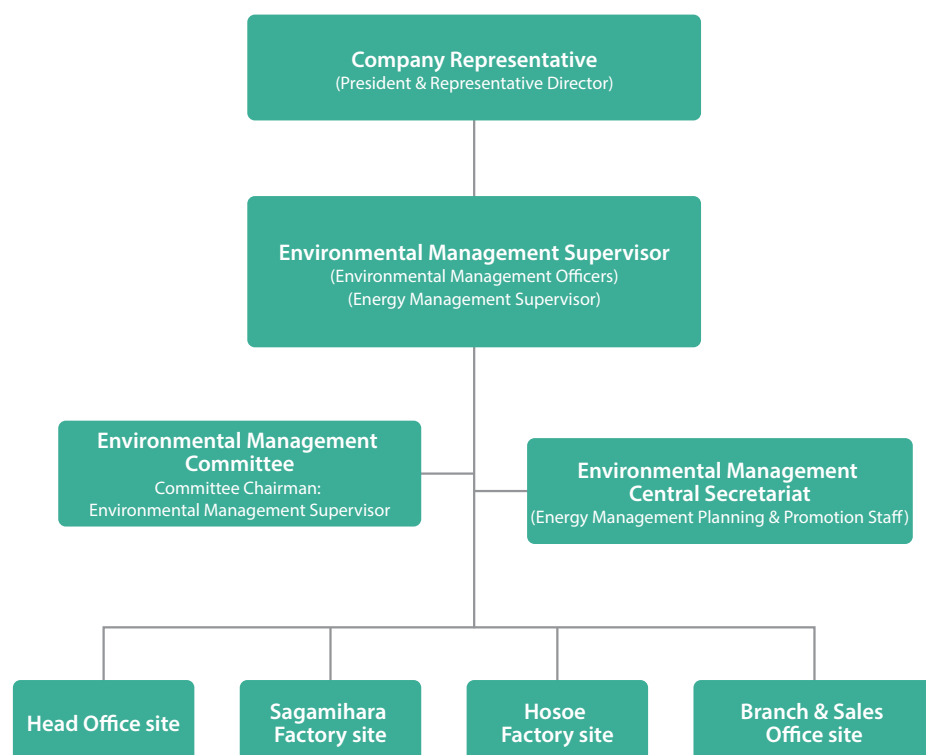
Company Representative
(President & Representative Director)

Environmental Management Supervisor
(Environmental Management Officers)
(Energy Management Supervisor)

Environmental Management Committee
Committee Chairman:
Environmental Management Supervisor

Environmental Management Central Secretariat
(Energy Management Planning & Promotion Staff)

Head Office site

Sagamihara Factory site

Hosoe Factory site

Branch & Sales Office site